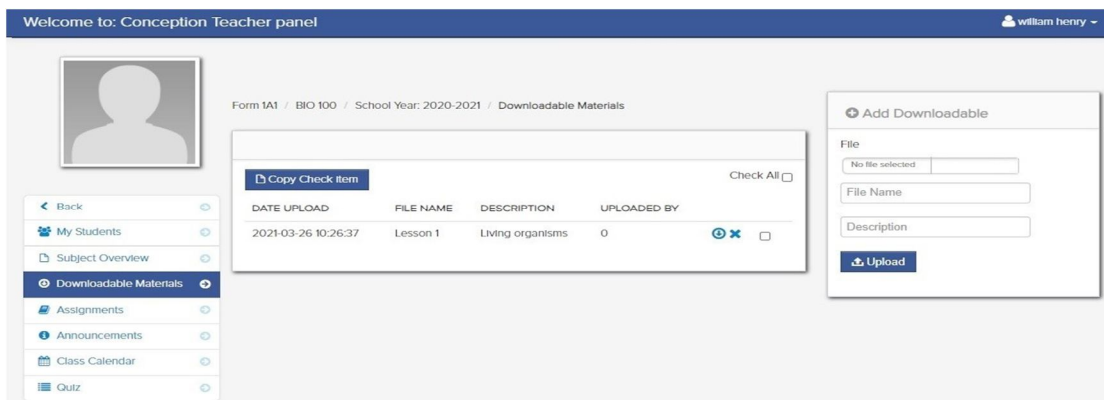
Welcome to: Conception Teacher panel

william henry

Form 1A1 / BIO 100 / School Year: 2020-2021 / Downloadable Materials

Copy Check Item

Check All

| DATE UPLOAD | FILE NAME | DESCRIPTION | UPLOADED BY |
|---|---|---|---|
| 2021-03-26 10:26:37 | Lesson 1 | Living organisms | 0 |

Back
My Students
Subject Overview
Downloadable Materials
Assignments
Announcements
Class Calendar
Quiz

Add Downloadable

File

No file selected

File Name

Description

Upload